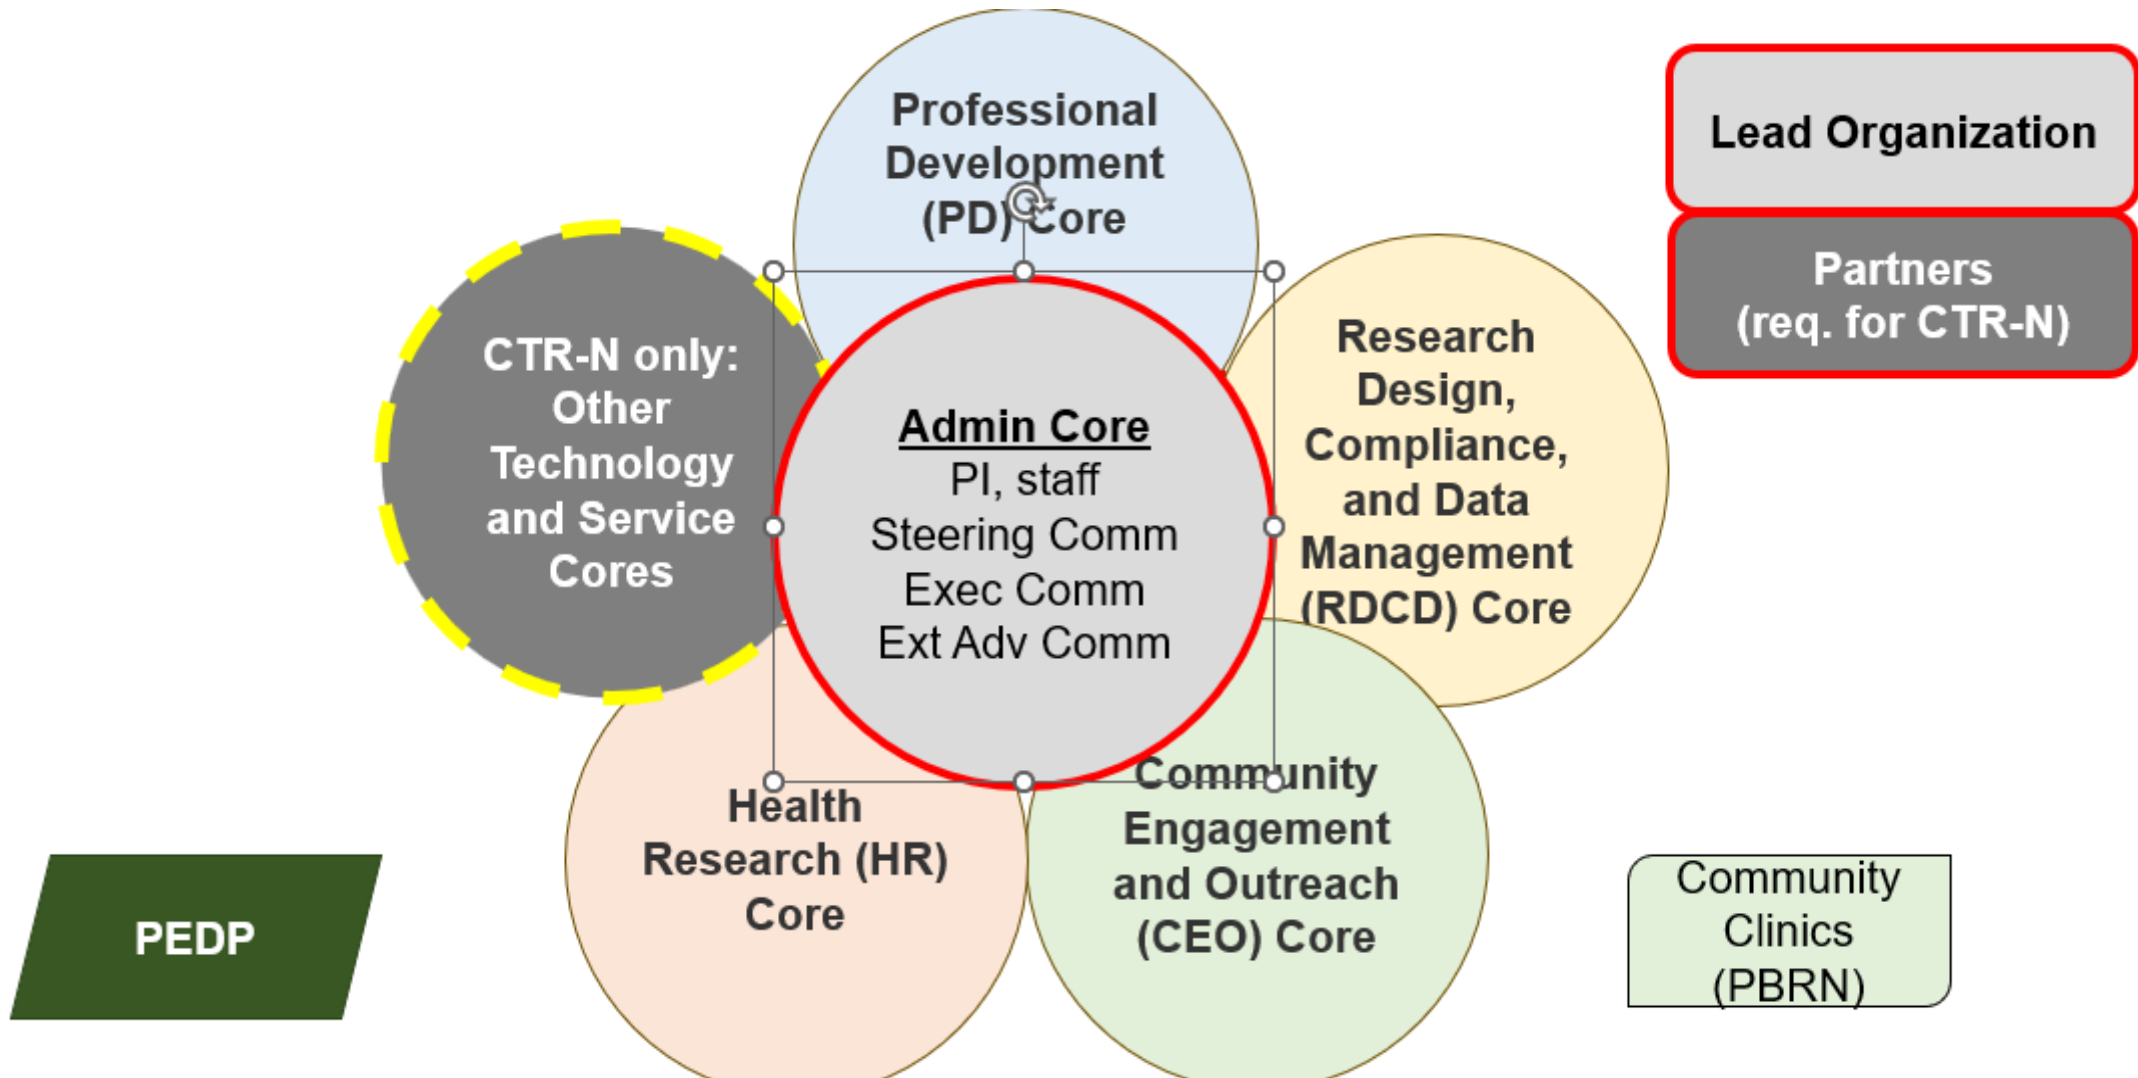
Professional Development (PD) Core

Lead Organization

Partners (req. for CTR-N)

CTR-N only: Other Technology and Service Cores

Admin Core
PI, staff
Steering Comm
Exec Comm
Ext Adv Comm

Research Design, Compliance, and Data Management (RDCD) Core

Health Research (HR) Core

Community Engagement and Outreach (CEO) Core

PEDP

Community Clinics (PBRN)